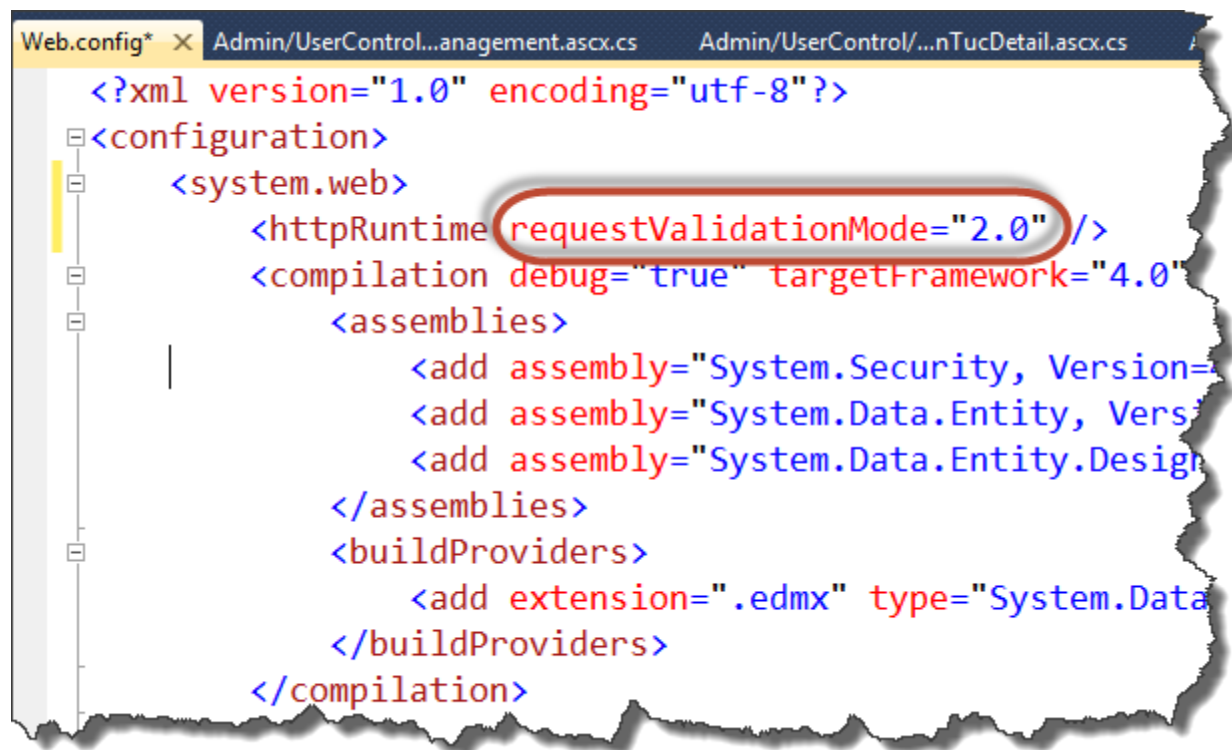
Web.config* × Admin/UserControl...anagement.ascx.cs Admin/UserControl/...nTucDetail.ascx.cs

<?xml version="1.0" encoding="utf-8"?>
<configuration>
<system.web>
<httpRuntime requestValidationMode="2.0" />
<compilation debug="true" targetFramework="4.0"
<assemblies>
<add assembly="System.Security, Version=
<add assembly="System.Data.Entity, Vers
<add assembly="System.Data.Entity.Design
</assemblies>
<buildProviders>
<add extension=".edmx" type="System.Data
</buildProviders>
</compilation>